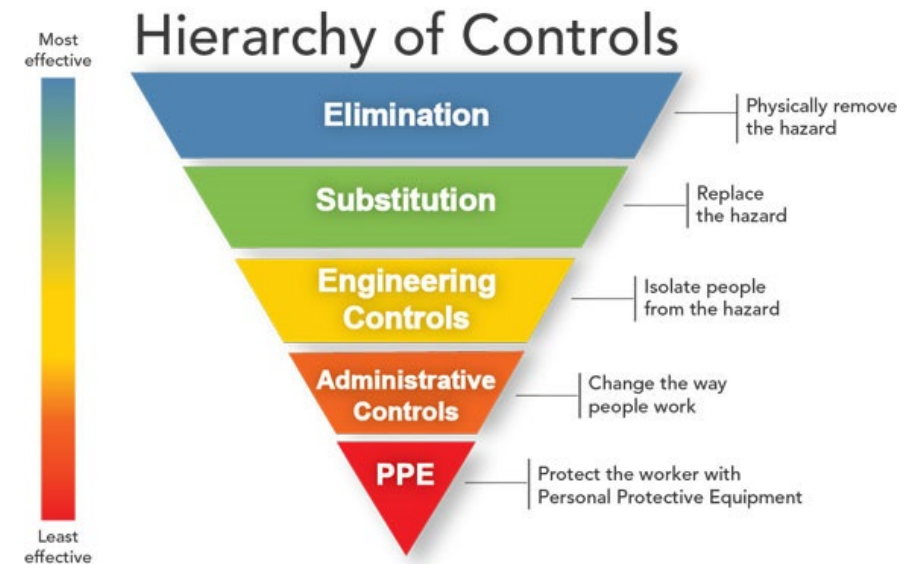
Hierarchy of Controls

Most effective

Elimination

Physically remove the hazard

Substitution

Replace the hazard

Engineering Controls

Isolate people from the hazard

Administrative Controls

Change the way people work

PPE

Protect the worker with Personal Protective Equipment

Least effective